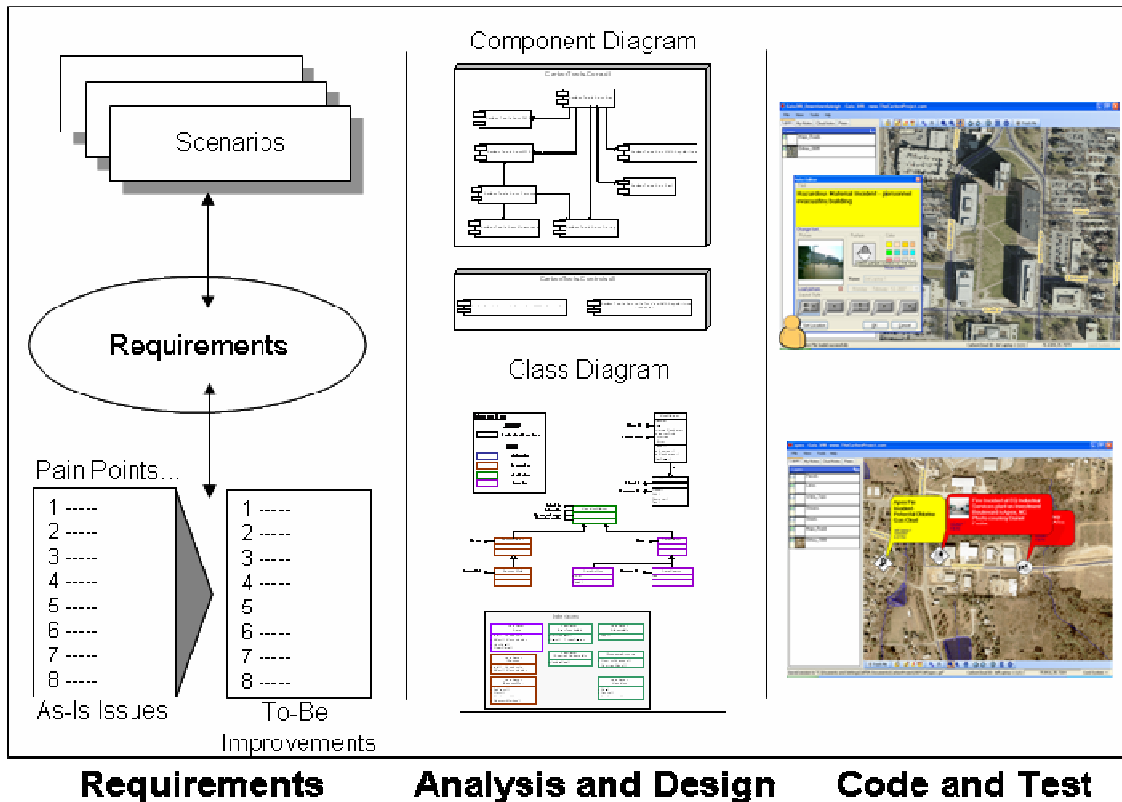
Scenarios

Requirements

Pain Points...

1 -----
2 -----
3 -----
4 -----
5 -----
6 -----
7 -----
8 -----

As-Is Issues

1 -----
2 -----
3 -----
4 -----
5
6 -----
7 -----
8 -----

To-Be Improvements

Component Diagram

Class Diagram

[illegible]

Requirements Analysis and Design Code and Test